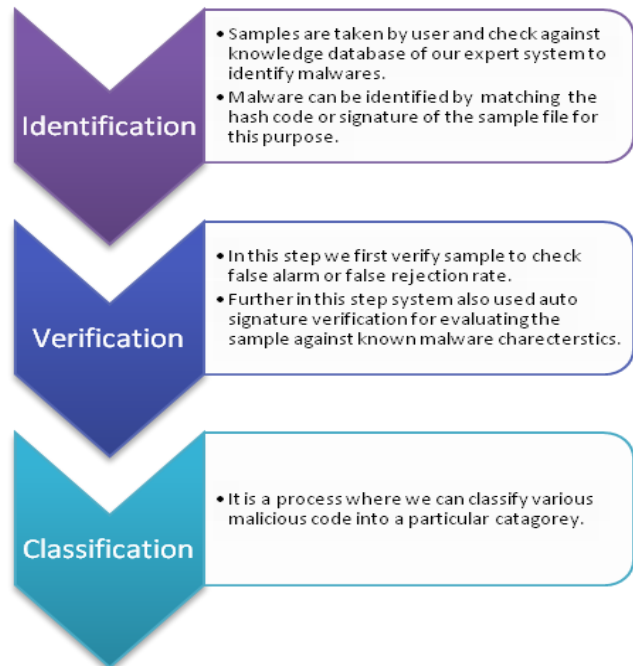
Identification

• Samples are taken by user and check against knowledge database of our expert system to identify malwares.
• Malware can be identified by matching the hash code or signature of the sample file for this purpose.

Verification

• In this step we first verify sample to check false alarm or false rejection rate.
• Further in this step system also used auto signature verification for evaluating the sample against known malware charecterstics.

Classification

• It is a process where we can classify various malicious code into a particular catagorey.